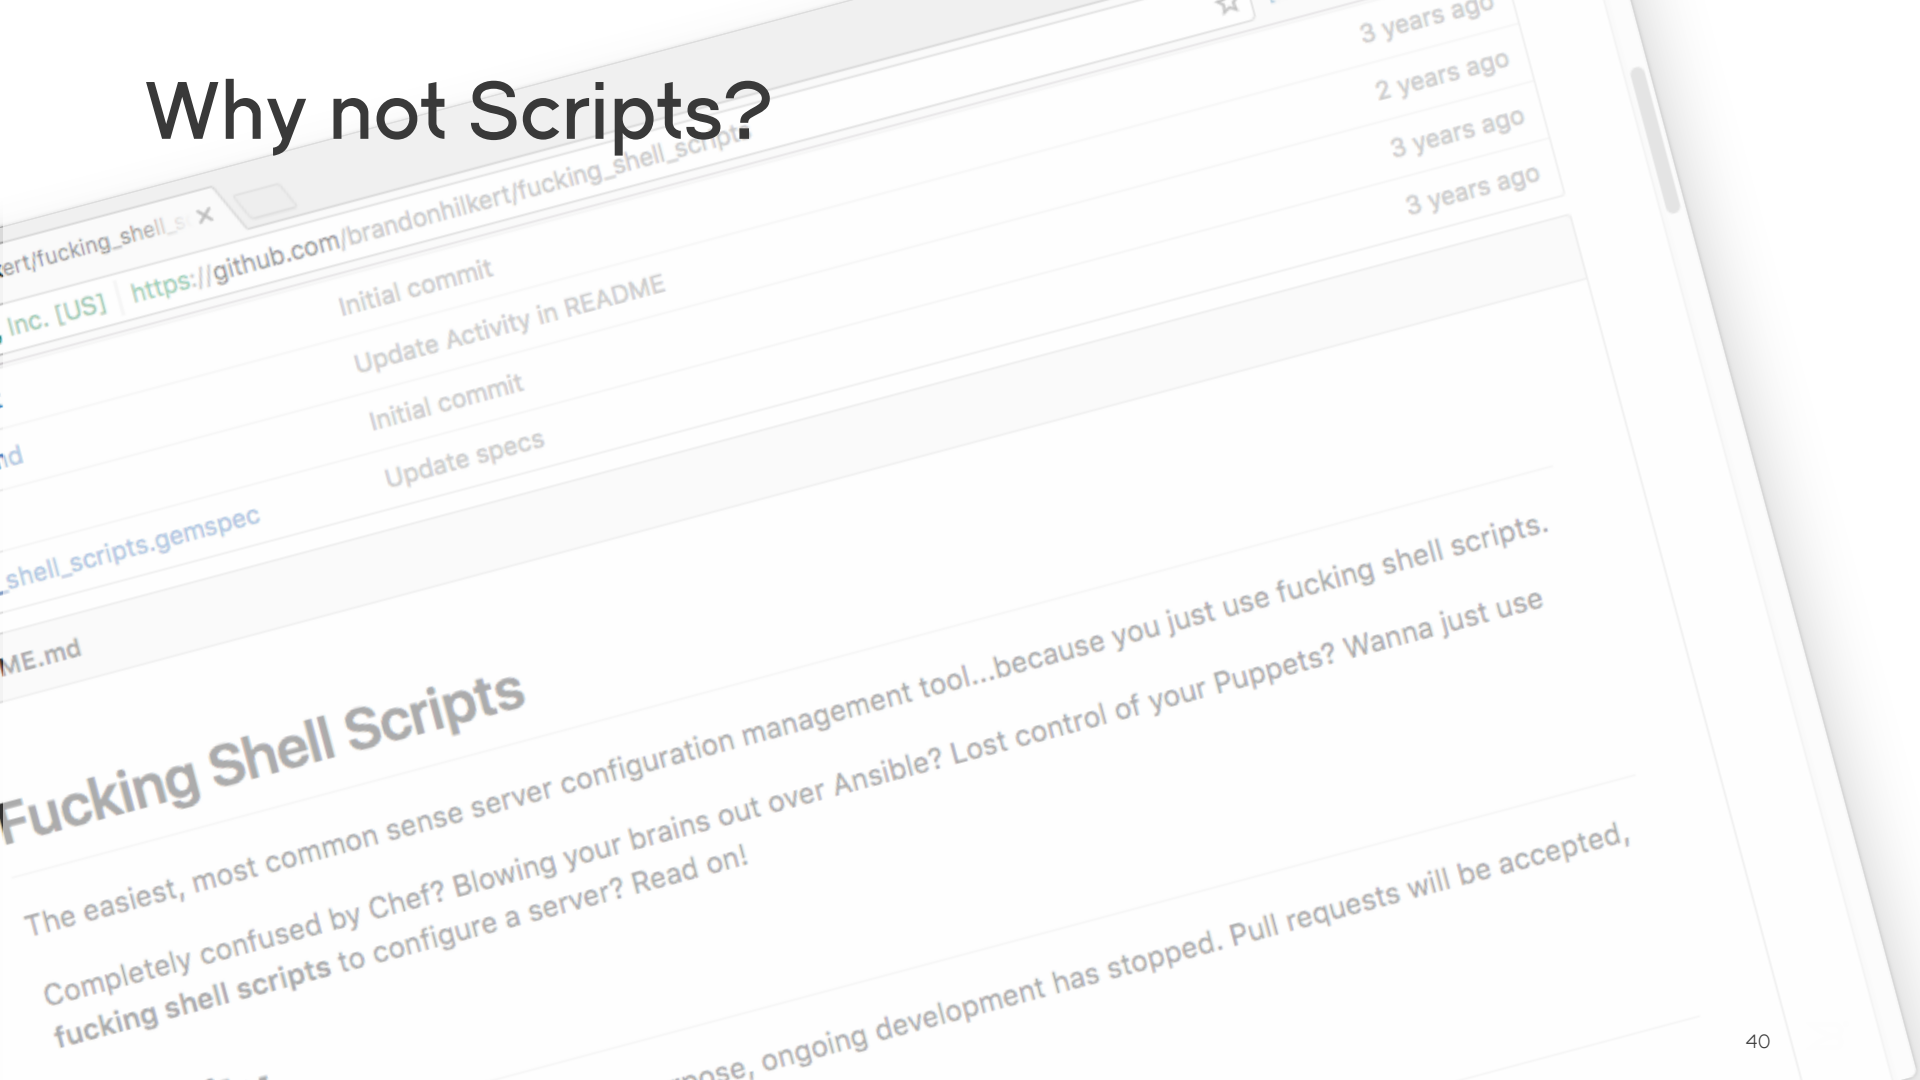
Why not Scripts?

ert/fucking_shell_s ×

Inc. [US] https://github.com/brandonhilkert/fucking_shell_scripts

3 years ago
2 years ago
3 years ago
3 years ago

Initial commit
Update Activity in README
Initial commit
Update specs

nd
_shell_scripts.gemspec

ME.md

Fucking Shell Scripts

The easiest, most common sense server configuration management tool...because you just use fucking shell scripts.

Completely confused by Chef? Blowing your brains out over Ansible? Lost control of your Puppets? Wanna just use fucking shell scripts to configure a server? Read on!

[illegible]pose, ongoing development has stopped. Pull requests will be accepted,

40